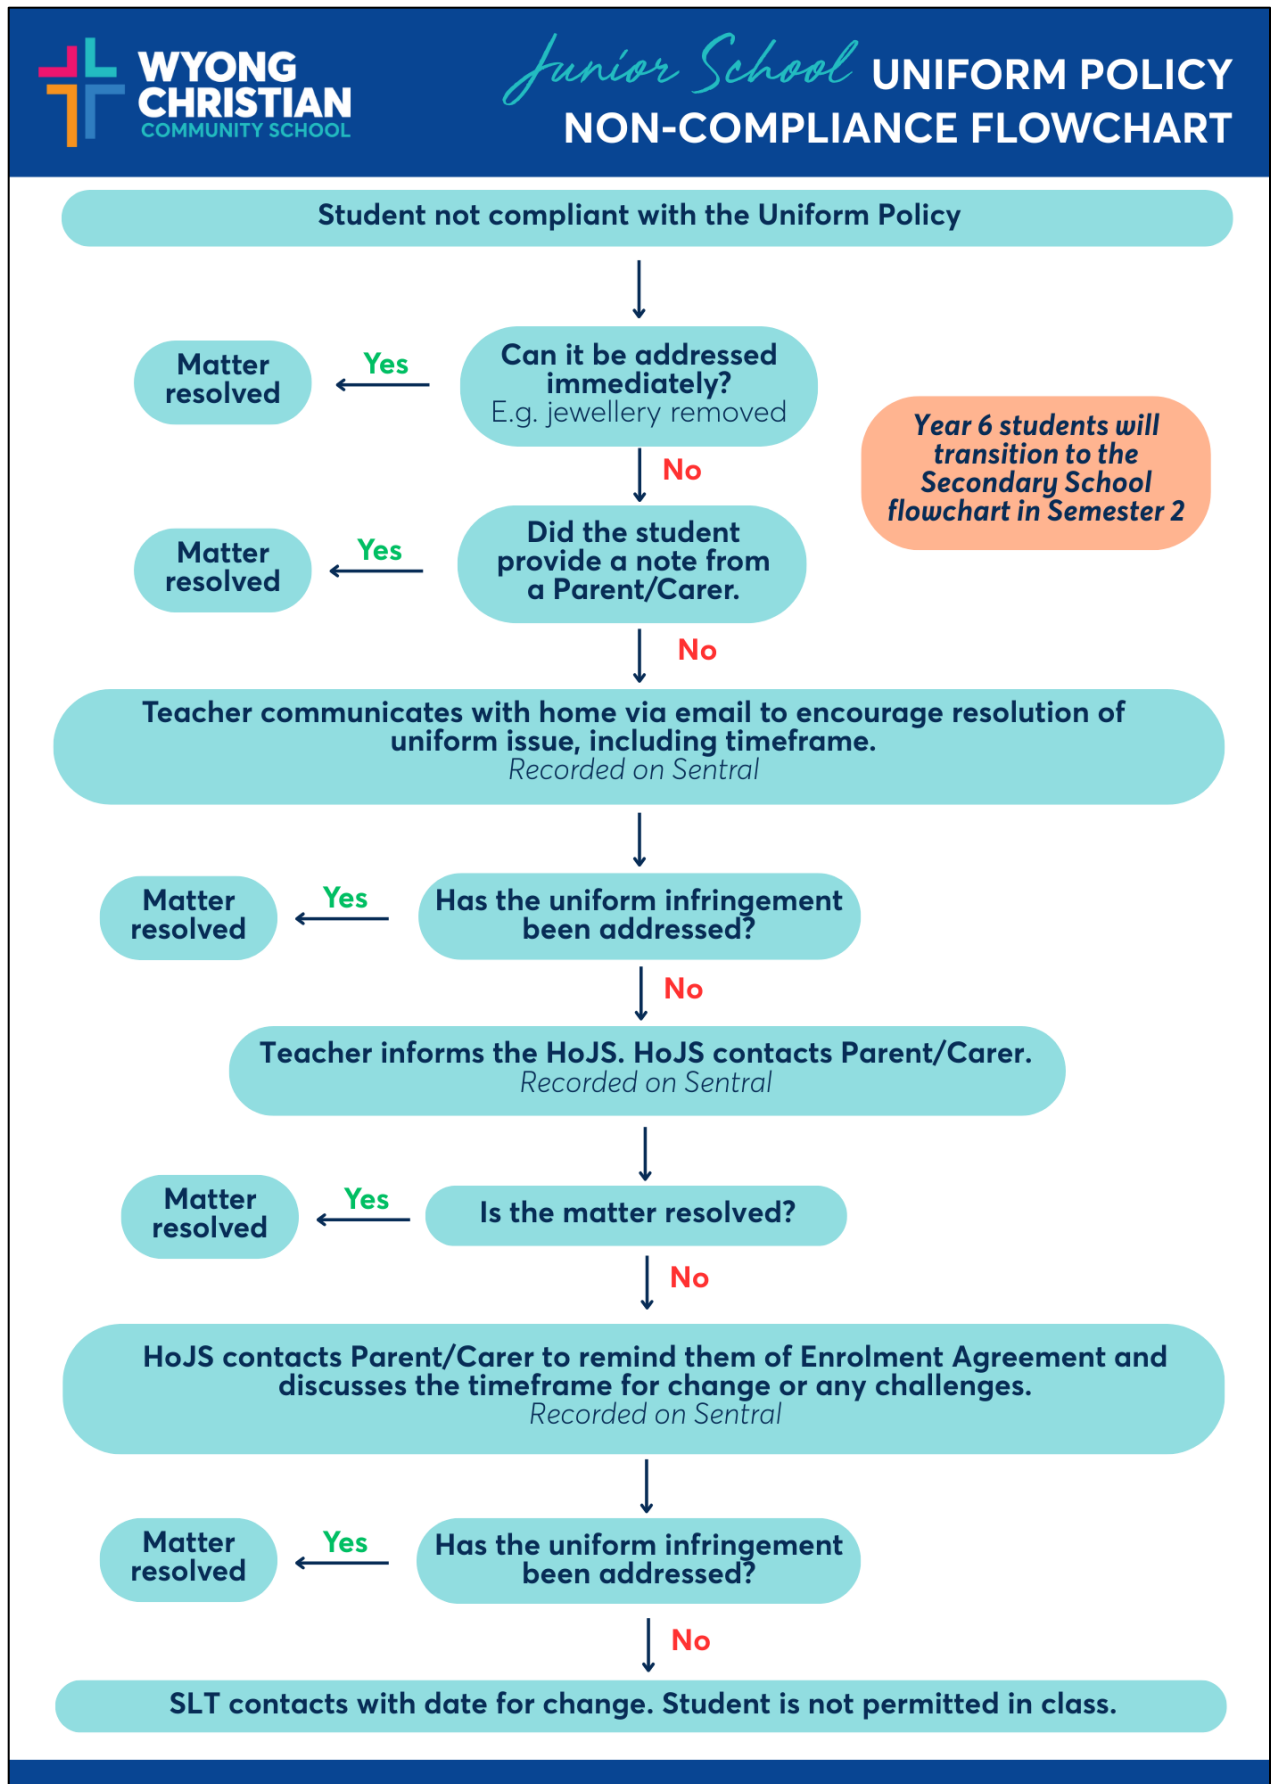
WYONG CHRISTIAN COMMUNITY SCHOOL

Junior School UNIFORM POLICY NON-COMPLIANCE FLOWCHART

Student not compliant with the Uniform Policy

Can it be addressed immediately? E.g. jewellery removed

Yes

Matter resolved

No

Year 6 students will transition to the Secondary School flowchart in Semester 2

Did the student provide a note from a Parent/Carer.

Yes

Matter resolved

No

Teacher communicates with home via email to encourage resolution of uniform issue, including timeframe.
Recorded on Sentral

Has the uniform infringement been addressed?

Yes

Matter resolved

No

Teacher informs the HoJS. HoJS contacts Parent/Carer.
Recorded on Sentral

Is the matter resolved?

Yes

Matter resolved

No

HoJS contacts Parent/Carer to remind them of Enrolment Agreement and discusses the timeframe for change or any challenges.
Recorded on Sentral

Has the uniform infringement been addressed?

Yes

Matter resolved

No

SLT contacts with date for change. Student is not permitted in class.